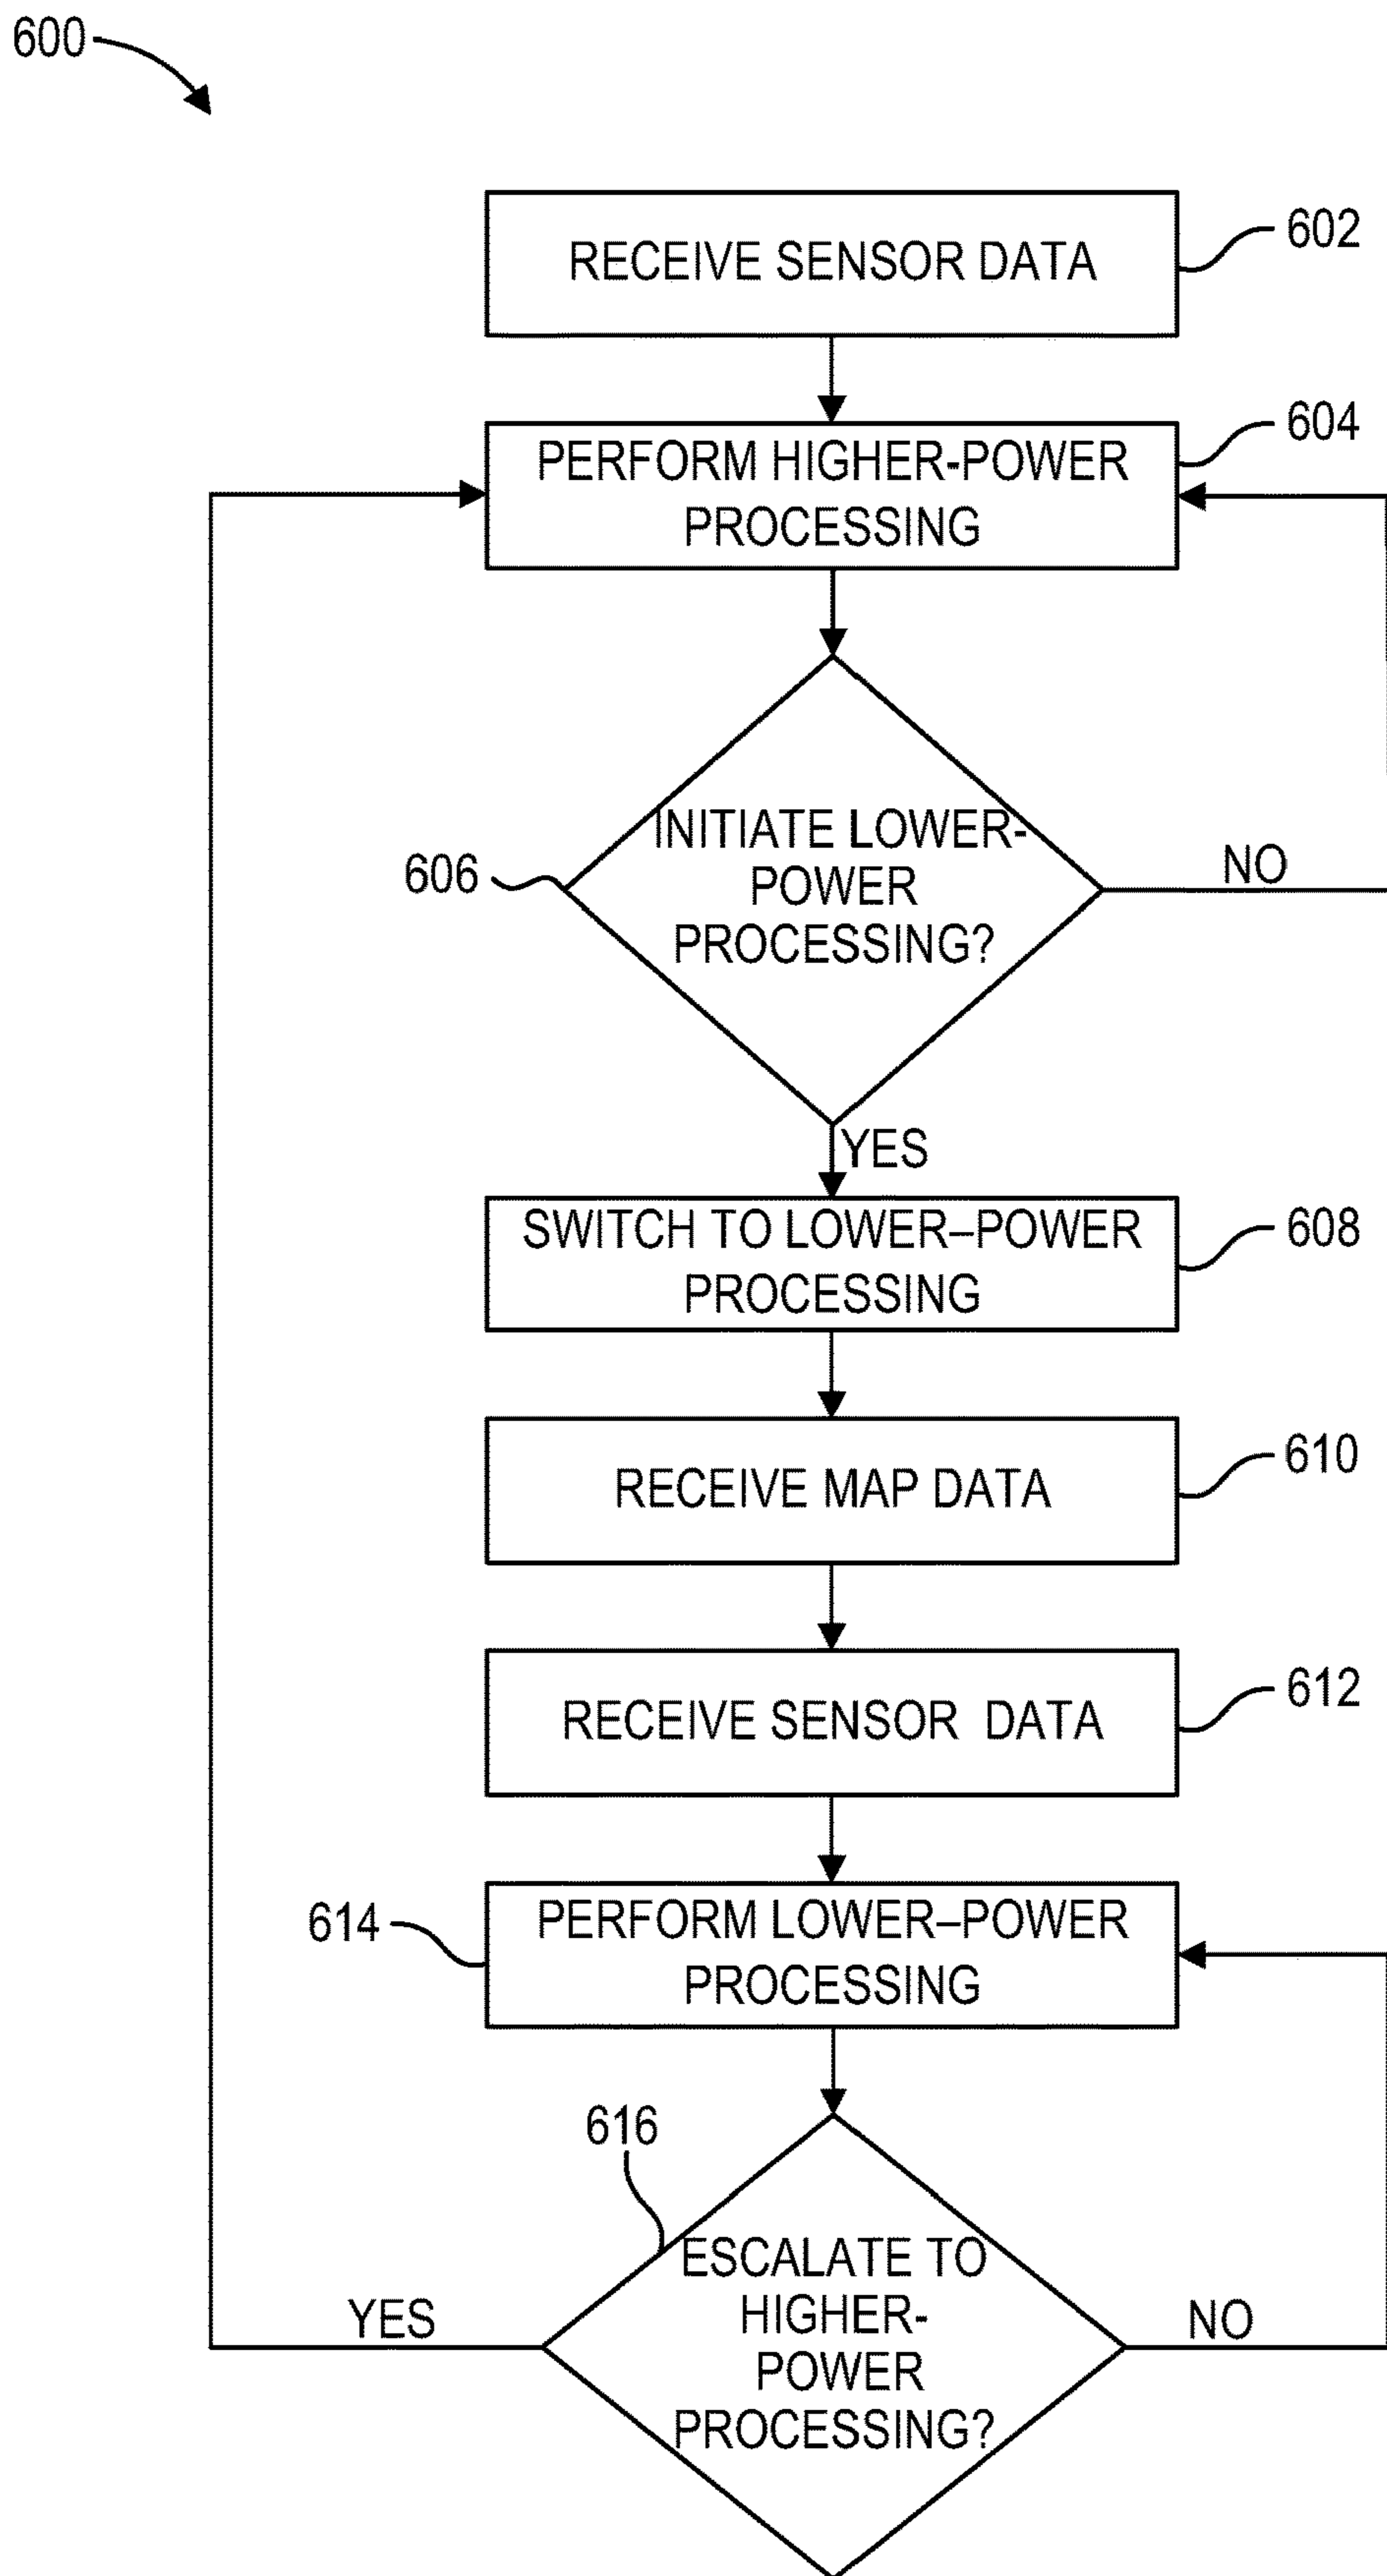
600

RECEIVE SENSOR DATA

602

PERFORM HIGHER-POWER PROCESSING

604

606

INITIATE LOWER-POWER PROCESSING?

NO

YES

SWITCH TO LOWER–POWER PROCESSING

608

RECEIVE MAP DATA

610

RECEIVE SENSOR DATA

612

614

PERFORM LOWER–POWER PROCESSING

616

ESCALATE TO HIGHER-POWER PROCESSING?

YES

NO